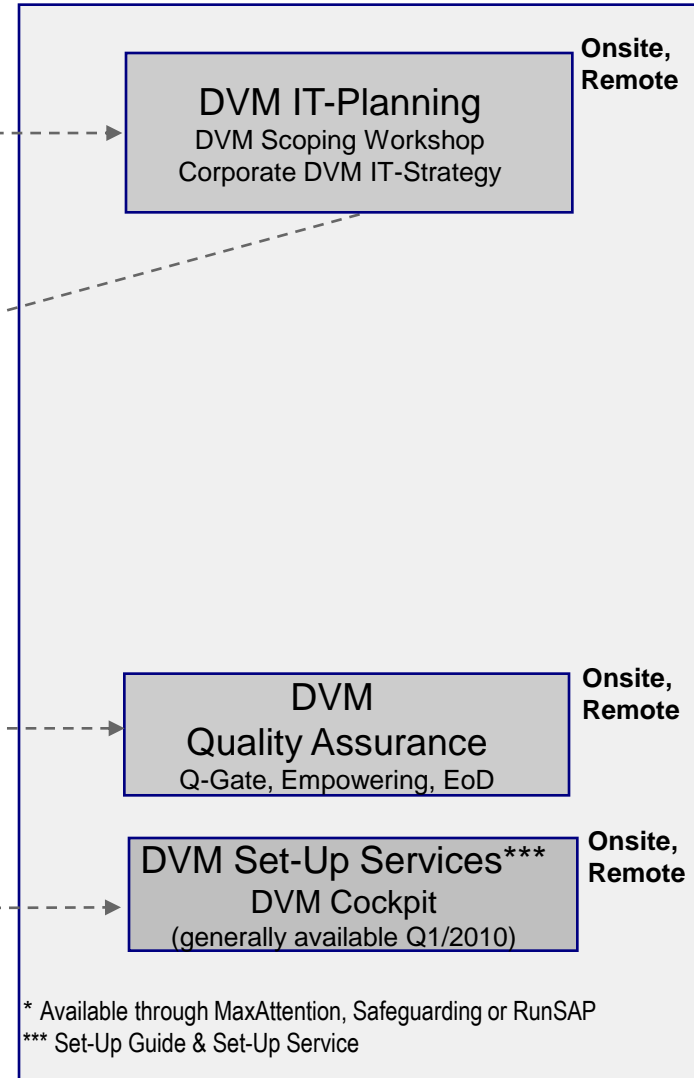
DVM IT-Planning
DVM Scoping Workshop
Corporate DVM IT-Strategy

Onsite, Remote

DVM
Quality Assurance
Q-Gate, Empowering, EoD

Onsite, Remote

DVM Set-Up Services***
DVM Cockpit
(generally available Q1/2010)

Onsite, Remote

* Available through MaxAttention, Safeguarding or RunSAP
*** Set-Up Guide & Set-Up Service